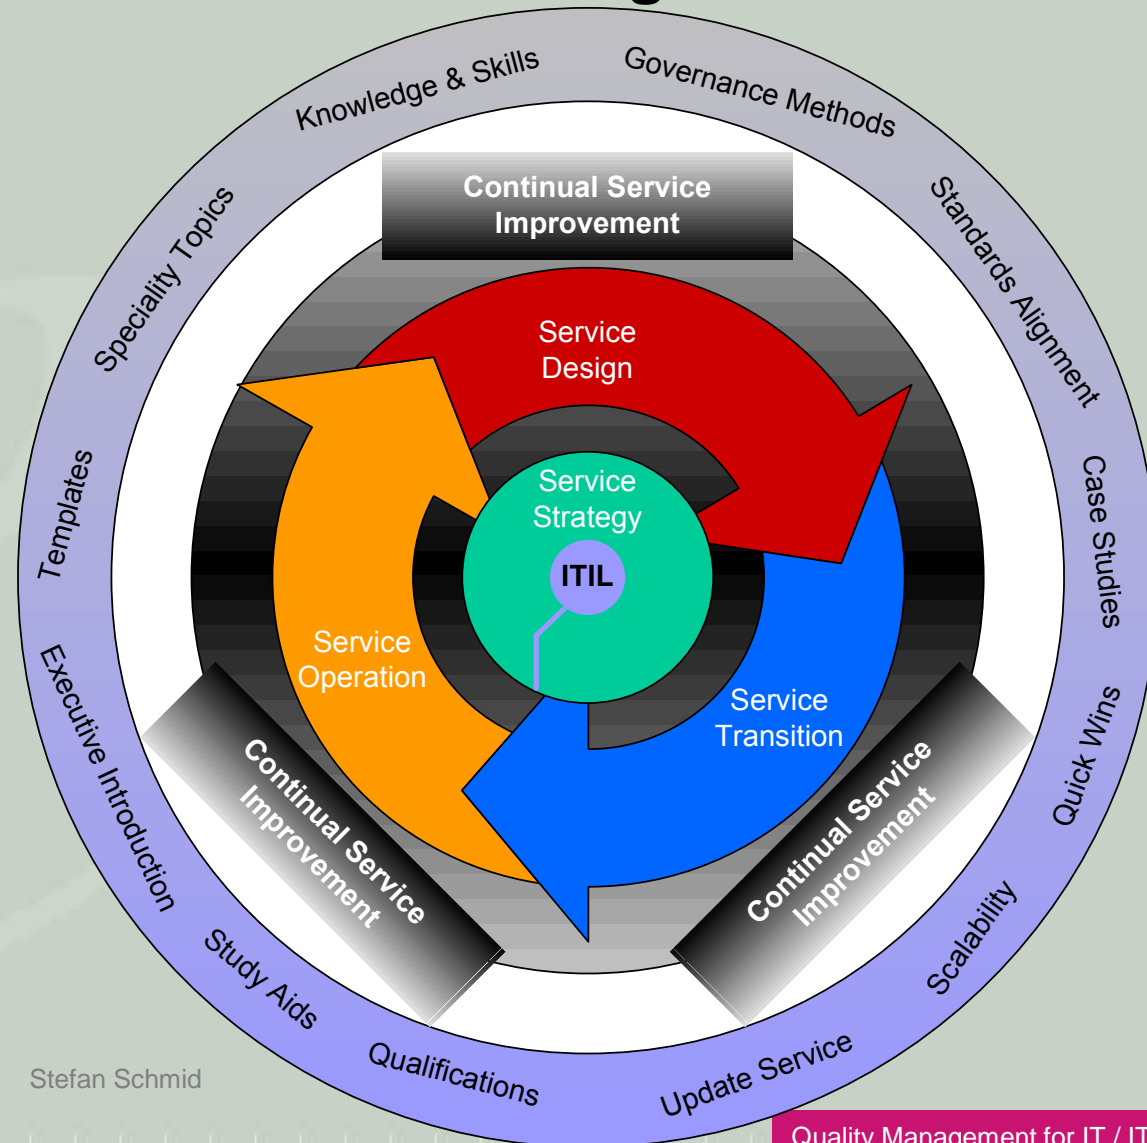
Knowledge & Skills

Governance Methods

Standards Alignment

Case Studies

Quick Wins

Scalability

Update Service

Qualifications

Study Aids

Executive Introduction

Templates

Speciality Topics

Continual Service Improvement

Service Design

Service Strategy

ITIL

Service Operation

Service Transition

Continual Service Improvement

Continual Service Improvement

Stefan Schmid

Quality Management for IT / IT